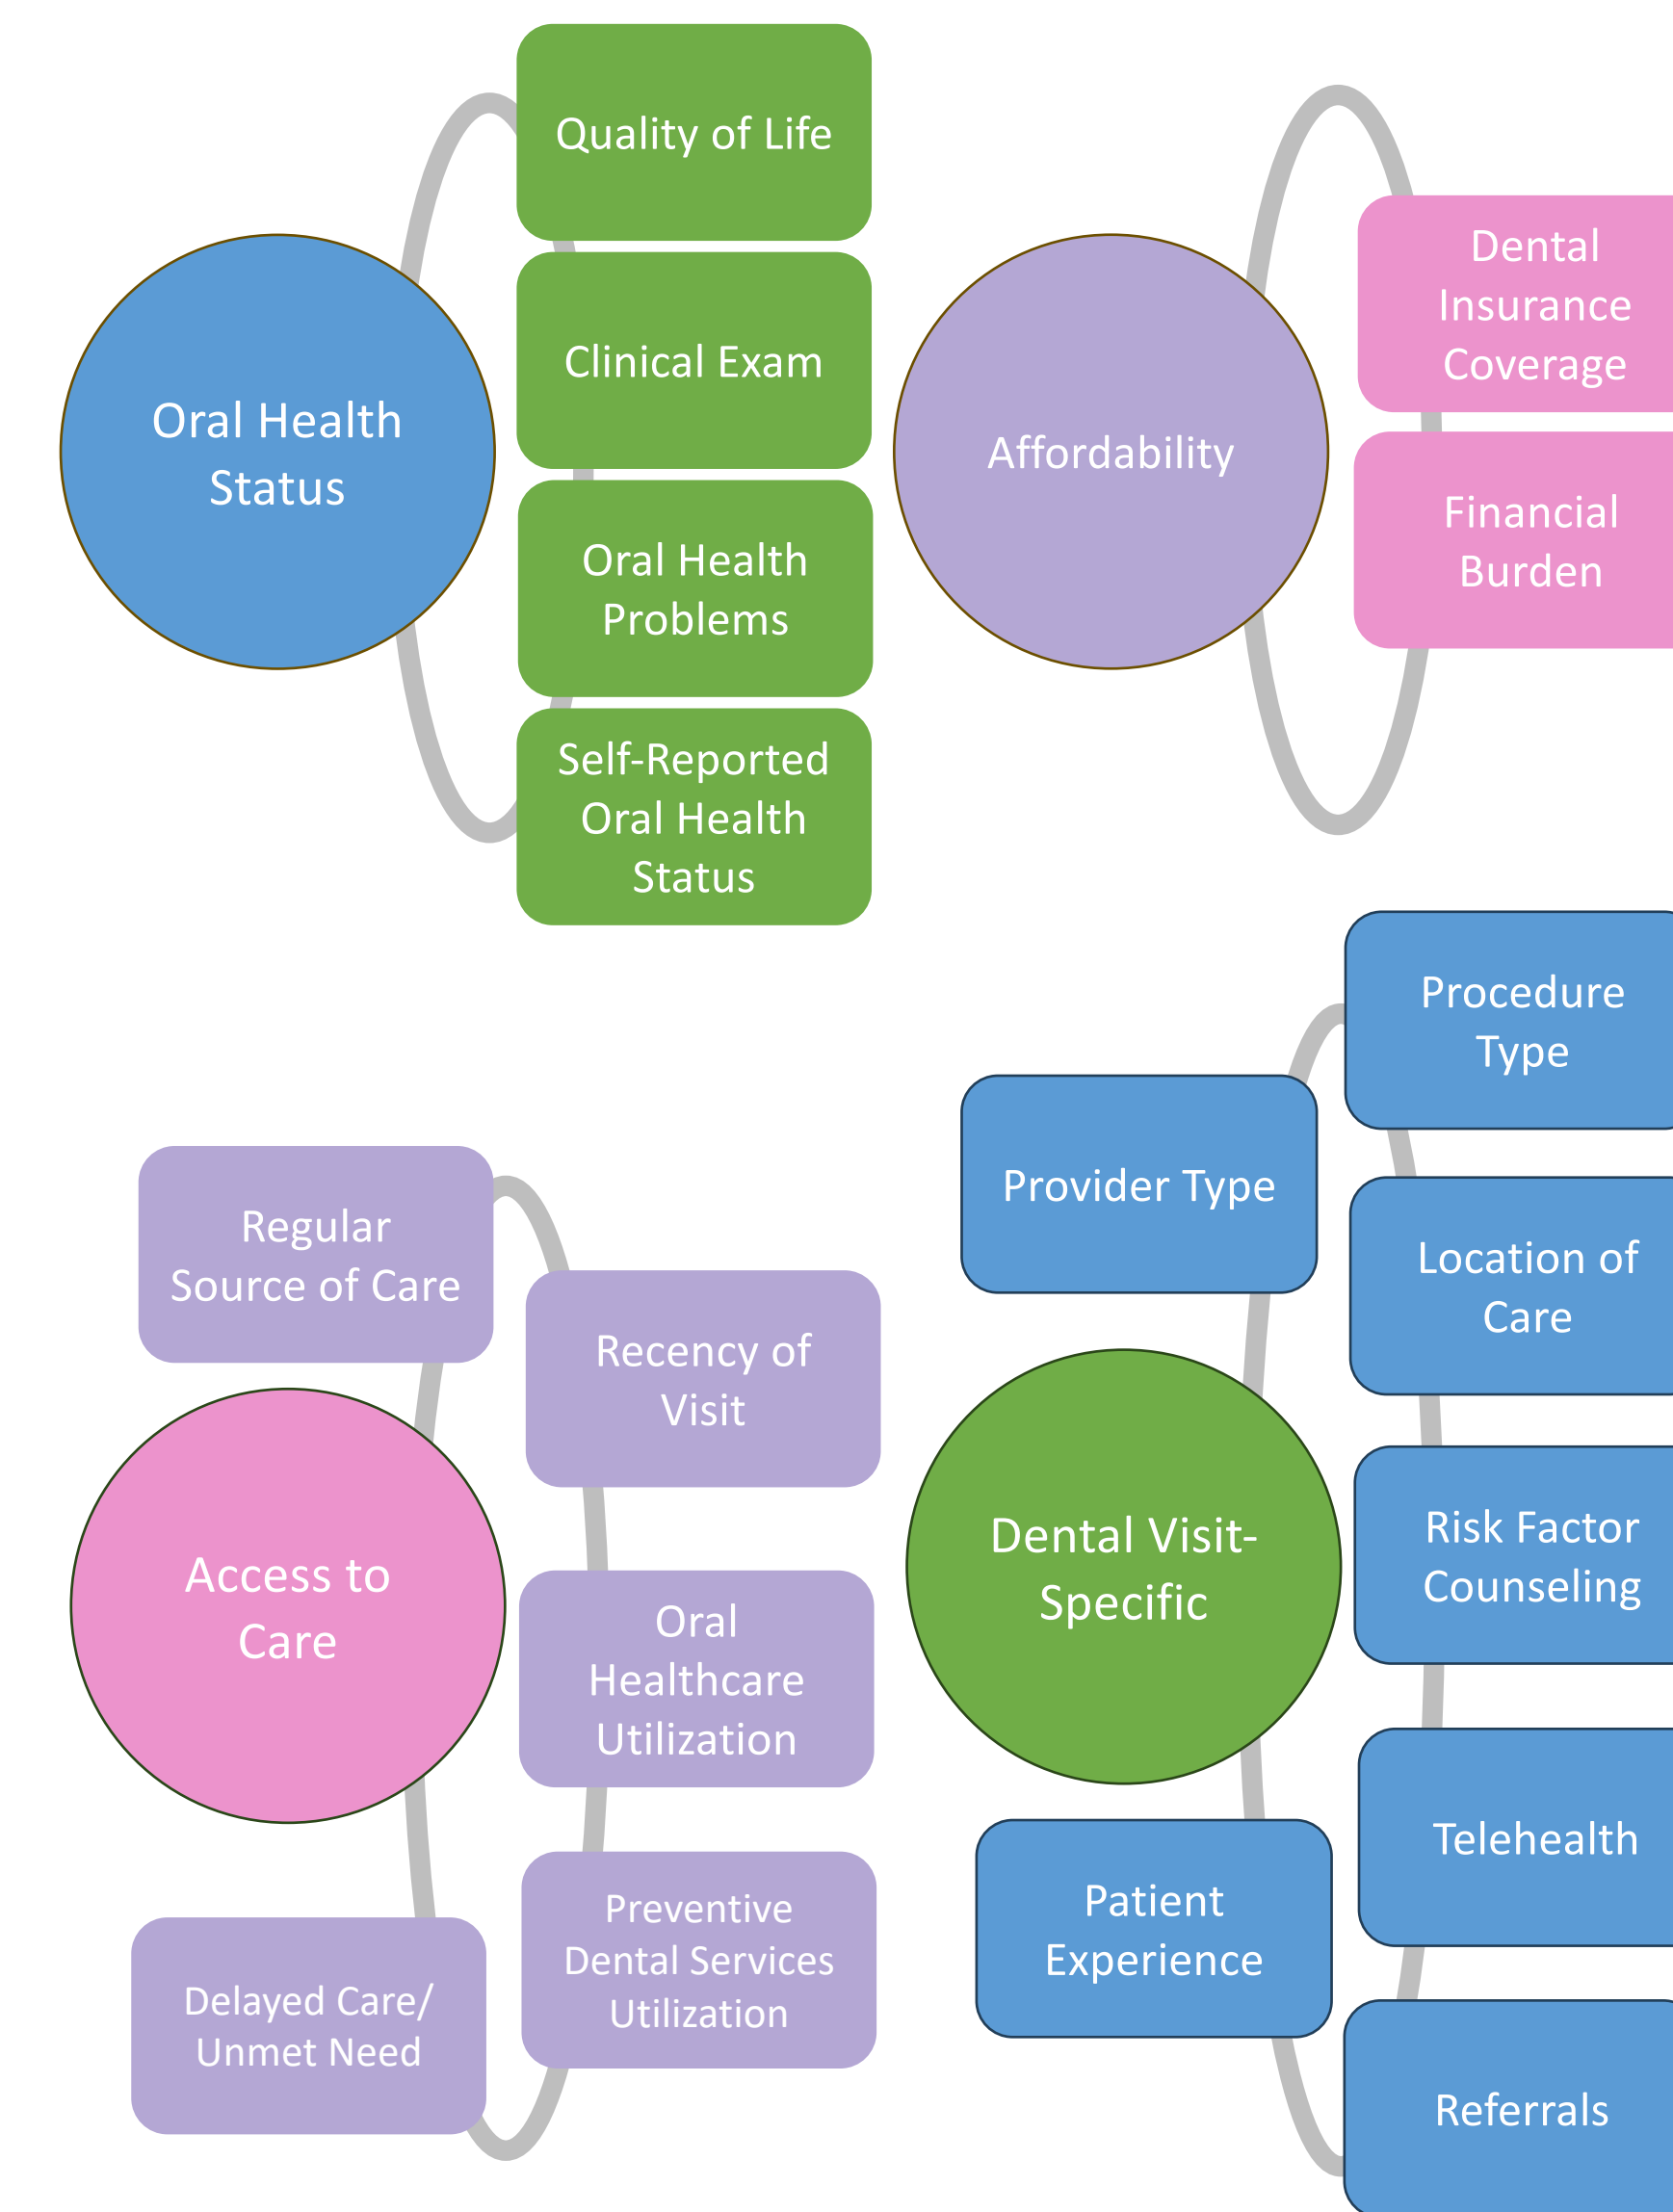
Oral Health Status

Quality of Life

Clinical Exam

Oral Health Problems

Self-Reported Oral Health Status

Affordability

Dental Insurance Coverage

Financial Burden

Regular Source of Care

Access to Care

Recency of Visit

Oral Healthcare Utilization

Preventive Dental Services Utilization

Delayed Care/ Unmet Need

Provider Type

Dental Visit-Specific

Patient Experience

Procedure Type

Location of Care

Risk Factor Counseling

Telehealth

Referrals